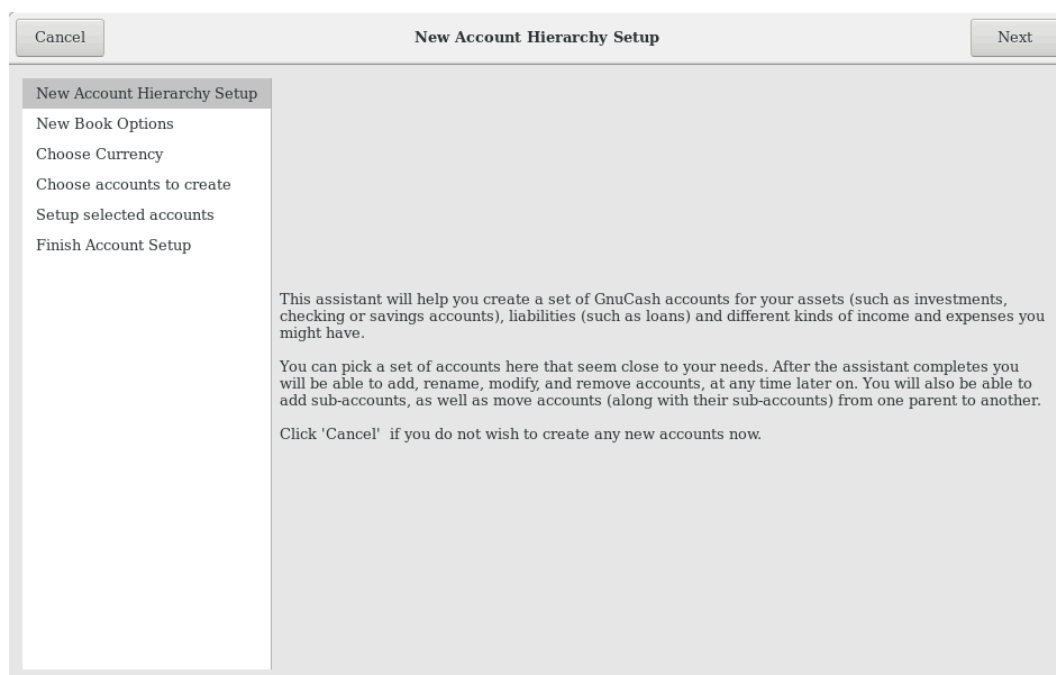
Cancel

New Account Hierarchy Setup

Next

New Account Hierarchy Setup
New Book Options
Choose Currency
Choose accounts to create
Setup selected accounts
Finish Account Setup

This assistant will help you create a set of GnuCash accounts for your assets (such as investments, checking or savings accounts), liabilities (such as loans) and different kinds of income and expenses you might have.

You can pick a set of accounts here that seem close to your needs. After the assistant completes you will be able to add, rename, modify, and remove accounts, at any time later on. You will also be able to add sub-accounts, as well as move accounts (along with their sub-accounts) from one parent to another.

Click 'Cancel'  if you do not wish to create any new accounts now.